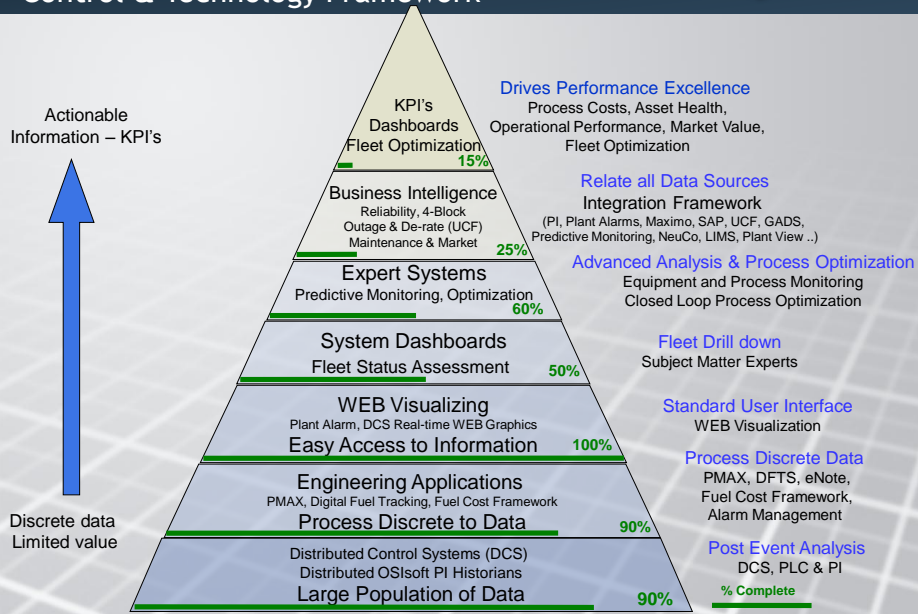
Control & Technology Framework

Actionable Information – KPI's

Discrete data Limited value

KPI's Dashboards Fleet Optimization 15%

Business Intelligence
Reliability, 4-Block Outage & De-rate (UCF) Maintenance & Market 25%

Expert Systems
Predictive Monitoring, Optimization 60%

System Dashboards
Fleet Status Assessment 50%

WEB Visualizing
Plant Alarm, DCS Real-time WEB Graphics
Easy Access to Information 100%

Engineering Applications
PMAX, Digital Fuel Tracking, Fuel Cost Framework
Process Discrete to Data 90%

Distributed Control Systems (DCS)
Distributed OSIsoft PI Historians
Large Population of Data 90%

Drives Performance Excellence
Process Costs, Asset Health, Operational Performance, Market Value, Fleet Optimization

Relate all Data Sources
Integration Framework
(PI, Plant Alarms, Maximo, SAP, UCF, GADS, Predictive Monitoring, NeuCo, LIMS, Plant View ..)

Advanced Analysis & Process Optimization
Equipment and Process Monitoring
Closed Loop Process Optimization

Fleet Drill down
Subject Matter Experts

Standard User Interface
WEB Visualization

Process Discrete Data
PMAX, DFTS, eNote, Fuel Cost Framework, Alarm Management

Post Event Analysis
DCS, PLC & PI

% Complete